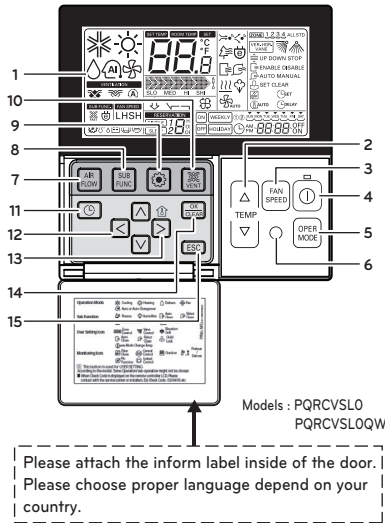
SET TEMP ROOM TEMP SET
°C °F
88.8
AI
SLO MED HI SHI
VENTILATION
ZONE 1 2 3 4 ALL STD
UP/DOWN VANE
UP DOWN STOP
ENABLE DISABLE
AUTO MANUAL
SET CLEAR
SET
AUTO
DELAY
SUB FUNC FAN SPEED
LHSH
RESERVATION
ON WEEKLY
OFF HOLIDAY
AM PM
88:88
ON OFF
1
10
9
8
7
11
12
13
14
15
2
3
4
5
6
AIR FLOW
SUB FUNC
VENT
OK CLEAR
TEMP
FAN SPEED
OPER MODE
ESC
Operation Mode
Fan Function
User Setting Icon
Monitoring Icon
Models : PQRCVSL0
PQRCVSL0QW
Please attach the inform label inside of the door.
Please choose proper language depend on your country.